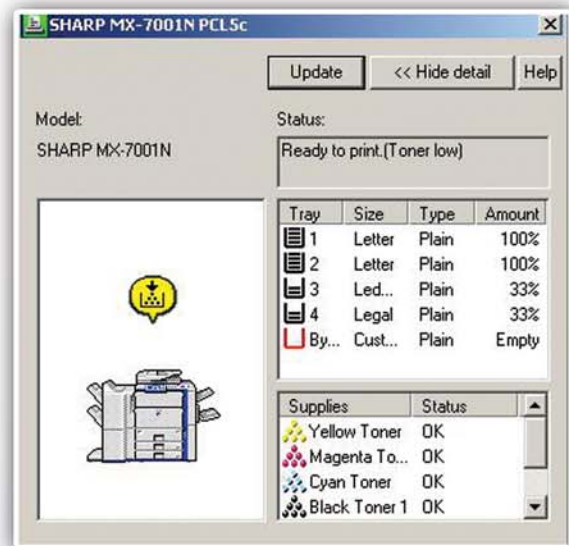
SHARP MX-7001N PCL5c

Update
<< Hide detail
Help

Model:
SHARP MX-7001N

Status:
Ready to print.(Toner low)

| Tray | Size | Type | Amount |
|---|---|---|---|
| 1 | Letter | Plain | 100% |
| 2 | Letter | Plain | 100% |
| 3 | Led... | Plain | 33% |
| 4 | Legal | Plain | 33% |
| By... | Cust... | Plain | Empty |

| Supplies | Status |
|---|---|
| Yellow Toner | OK |
| Magenta To... | OK |
| Cyan Toner | OK |
| Black Toner 1 | OK |